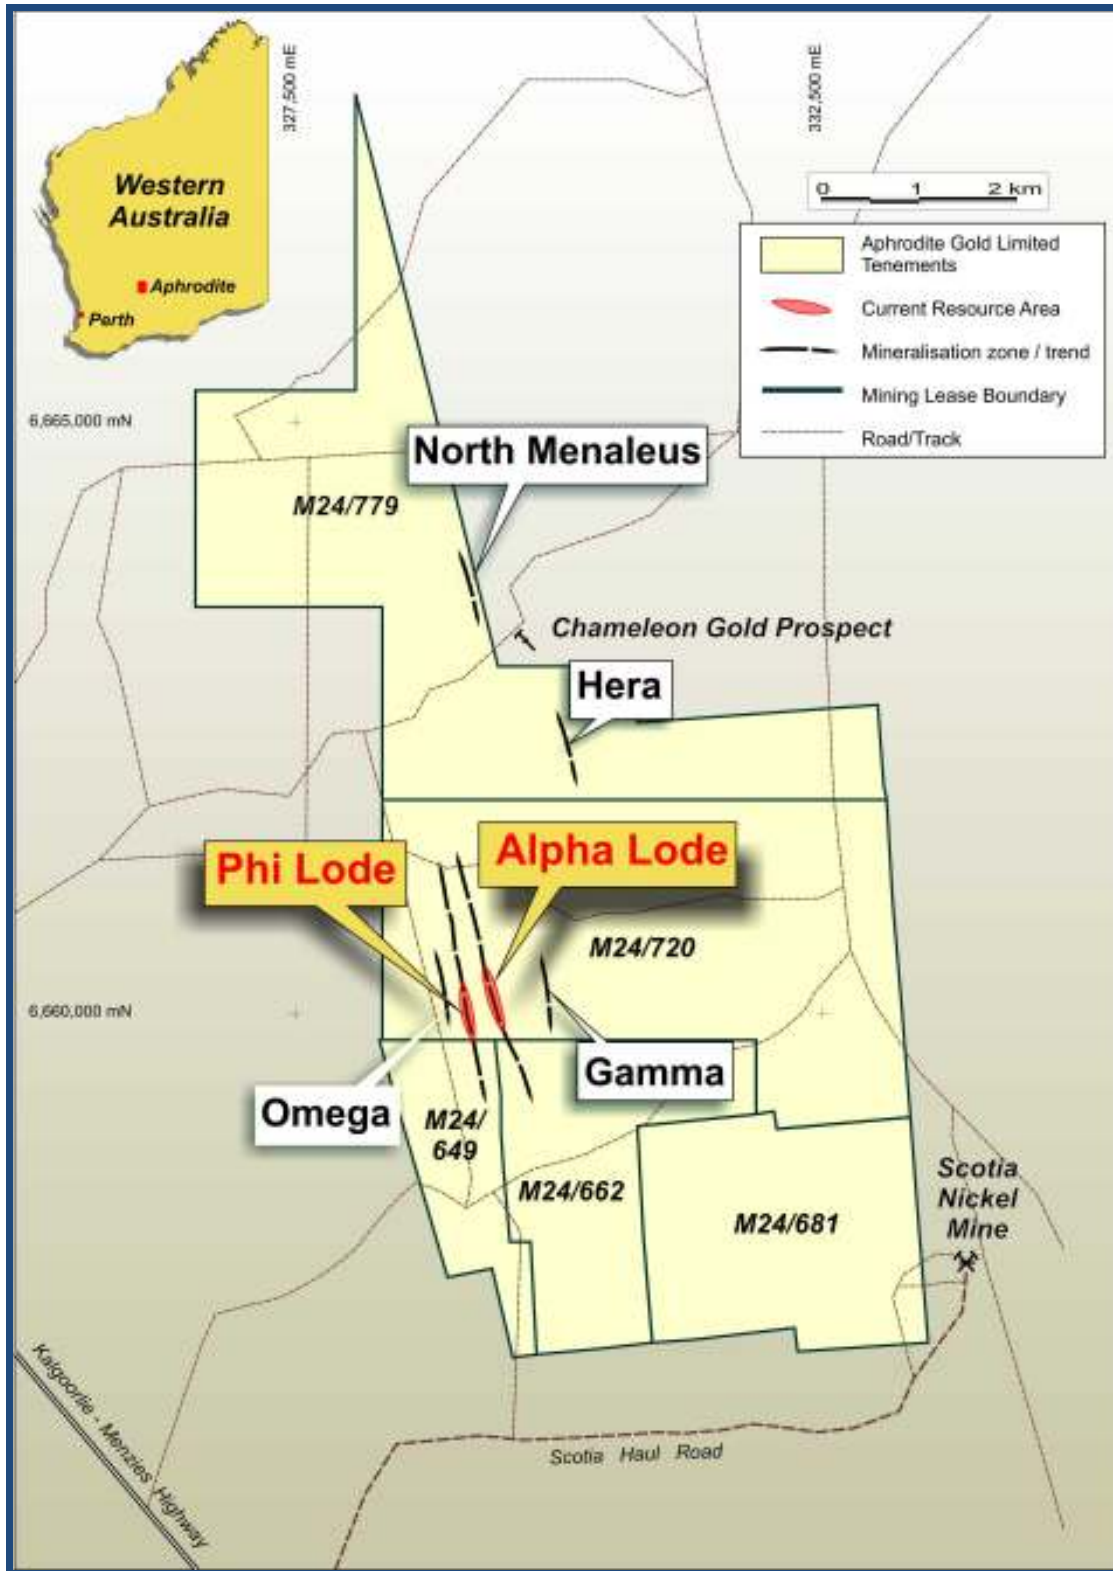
Western Australia
Aphrodite
Perth

327,500 mE
332,500 mE

0 1 2 km

Aphrodite Gold Limited Tenements
Current Resource Area
Mineralisation zone / trend
Mining Lease Boundary
Road/Track

6,665,000 mN
North Menaleus
M24/779
Chameleon Gold Prospect
Hera
Phi Lode
Alpha Lode
M24/720
6,660,000 mN
Gamma
Omega
M24/ 649
M24/662
M24/681
Scotia Nickel Mine
Kalgoorlie - Menzies Highway
Scotia Haul Road